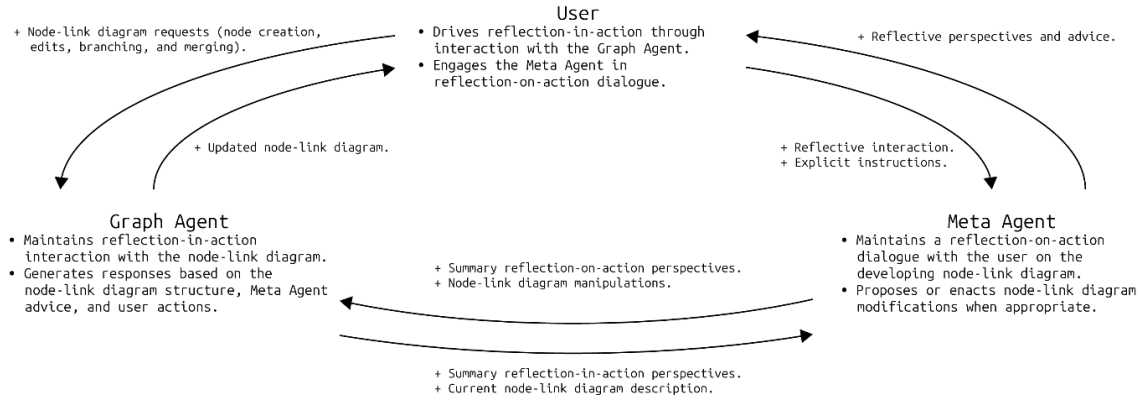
+ Node-link diagram requests (node creation, edits, branching, and merging).

User
• Drives reflection-in-action through interaction with the Graph Agent.
• Engages the Meta Agent in reflection-on-action dialogue.

+ Reflective perspectives and advice.

+ Updated node-link diagram.

+ Reflective interaction.
+ Explicit instructions.

Graph Agent
• Maintains reflection-in-action interaction with the node-link diagram.
• Generates responses based on the node-link diagram structure, Meta Agent advice, and user actions.

+ Summary reflection-on-action perspectives.
+ Node-link diagram manipulations.

Meta Agent
• Maintains a reflection-on-action dialogue with the user on the developing node-link diagram.
• Proposes or enacts node-link diagram modifications when appropriate.

+ Summary reflection-in-action perspectives.
+ Current node-link diagram description.